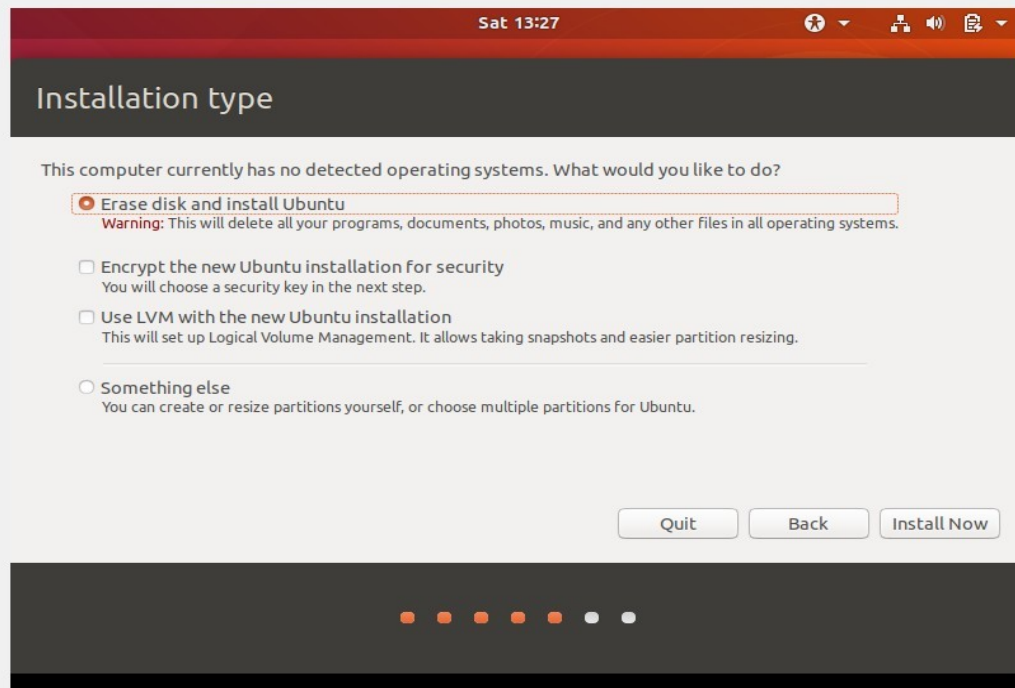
Sat 13:27

Installation type

This computer currently has no detected operating systems. What would you like to do?

Erase disk and install Ubuntu
Warning: This will delete all your programs, documents, photos, music, and any other files in all operating systems.

Encrypt the new Ubuntu installation for security
You will choose a security key in the next step.

Use LVM with the new Ubuntu installation
This will set up Logical Volume Management. It allows taking snapshots and easier partition resizing.

Something else
You can create or resize partitions yourself, or choose multiple partitions for Ubuntu.

Quit
Back
Install Now